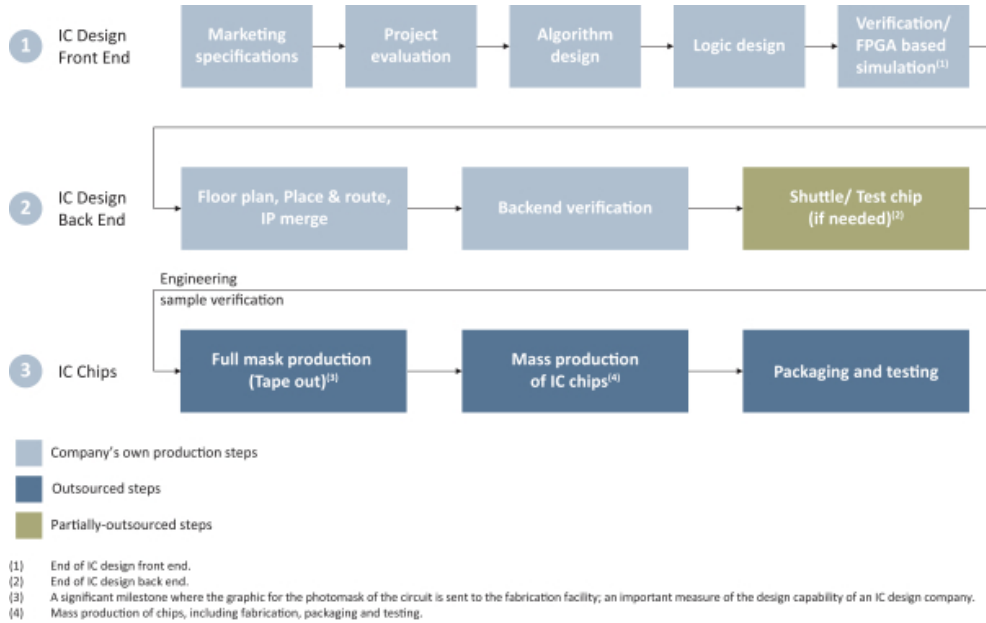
1 IC Design Front End

Marketing specifications

Project evaluation

Algorithm design

Logic design

Verification/ FPGA based simulation$^{(1)}$

2 IC Design Back End

Floor plan, Place & route, IP merge

Backend verification

Shuttle/ Test chip (if needed)$^{(2)}$

Engineering sample verification

3 IC Chips

Full mask production (Tape out)$^{(3)}$

Mass production of IC chips$^{(4)}$

Packaging and testing

Company's own production steps

Outsourced steps

Partially-outsourced steps

(1) End of IC design front end.
(2) End of IC design back end.
(3) A significant milestone where the graphic for the photomask of the circuit is sent to the fabrication facility; an important measure of the design capability of an IC design company.
(4) Mass production of chips, including fabrication, packaging and testing.